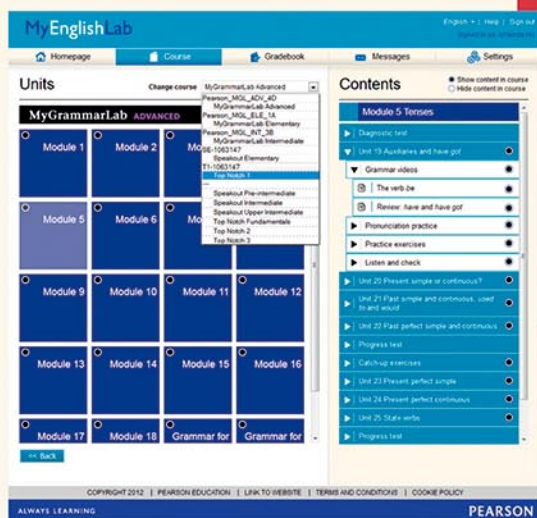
MyEnglishLab

English | Help | Sign out

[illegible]

Homepage
Course
Gradebook
Messages
Settings

Units

Change course MyGrammarLab Advanced

Pearson_MGL_ADV_4D
MyGrammarLab Advanced
Pearson_MGL_ELE_1A
MyGrammarLab Elementary
Pearson_MGL_INT_3B
MyGrammarLab Intermediate
SE-1063147
Speakout Elementary
T1-1063147
Top Notch 1
—
Speakout Pre-intermediate
Speakout Intermediate
Speakout Upper Intermediate
Top Notch Fundamentals
Top Notch 2
Top Notch 3

MyGrammarLab ADVANCED

Module 1
Module 2
Mo
Module 5
Module 6
Mo
Module 9
Module 10
Module 11
Module 12
Module 13
Module 14
Module 15
Module 16
Module 17
Module 18
Grammar for
Grammar for

<< Back

Contents

Show content in course
Hide content in course

Module 5 Tenses

Diagnostic test
Unit 19 Auxiliaries and have got
Grammar videos
The verb be
Review: have and have got
Pronunciation practice
Practice exercises
Listen and check
Unit 20 Present simple or continuous?
Unit 21 Past simple and continuous, used to and would
Unit 22 Past perfect simple and continuous
Progress test
Catch-up exercises
Unit 23 Present perfect simple
Unit 24 Present perfect continuous
Unit 25 State verbs
Progress test

COPYRIGHT 2012 | PEARSON EDUCATION | LINK TO WEBSITE | TERMS AND CONDITIONS | COOKIE POLICY

ALWAYS LEARNING

PEARSON